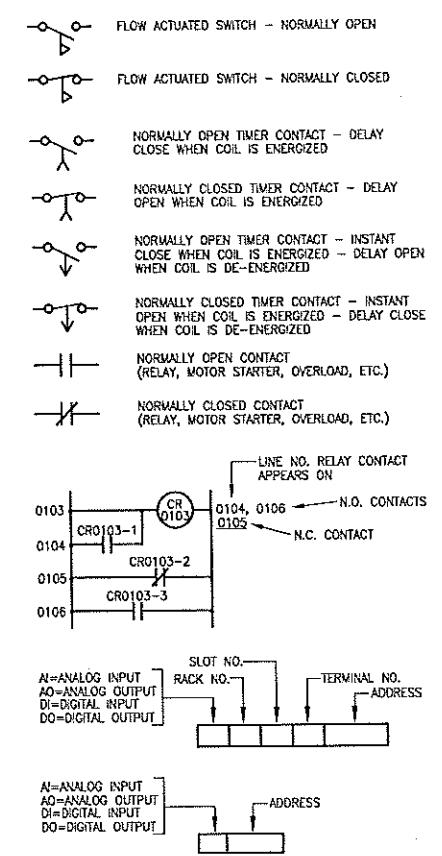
FLOW ACTUATED SWITCH – NORMALLY OPEN

FLOW ACTUATED SWITCH – NORMALLY CLOSED

NORMALLY OPEN TIMER CONTACT – DELAY CLOSE WHEN COIL IS ENERGIZED

NORMALLY CLOSED TIMER CONTACT – DELAY OPEN WHEN COIL IS ENERGIZED

NORMALLY OPEN TIMER CONTACT – INSTANT CLOSE WHEN COIL IS ENERGIZED – DELAY OPEN WHEN COIL IS DE-ENERGIZED

NORMALLY CLOSED TIMER CONTACT – INSTANT OPEN WHEN COIL IS ENERGIZED – DELAY CLOSE WHEN COIL IS DE-ENERGIZED

NORMALLY OPEN CONTACT (RELAY, MOTOR STARTER, OVERLOAD, ETC.)

NORMALLY CLOSED CONTACT (RELAY, MOTOR STARTER, OVERLOAD, ETC.)

LINE NO. RELAY CONTACT APPEARS ON

0103
CR 0103
0104, 0106
N.O. CONTACTS
0105
N.C. CONTACT
CR0103-1
0104
CR0103-2
0105
CR0103-3
0106

AI=ANALOG INPUT
AO=ANALOG OUTPUT
DI=DIGITAL INPUT
DO=DIGITAL OUTPUT
SLOT NO.
RACK NO.
TERMINAL NO.
ADDRESS

AI=ANALOG INPUT
AO=ANALOG OUTPUT
DI=DIGITAL INPUT
DO=DIGITAL OUTPUT
ADDRESS